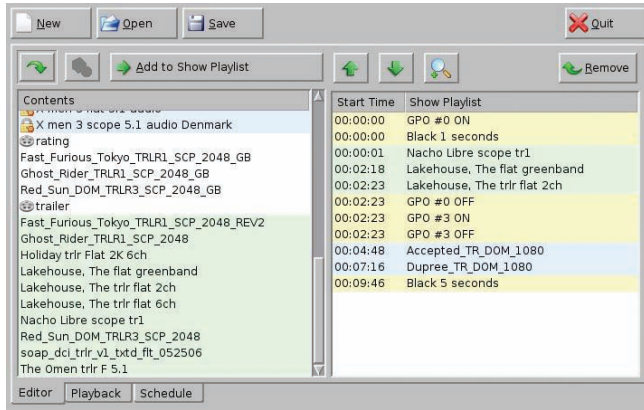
New Open Save Quit

Add to Show Playlist

Remove

Contents
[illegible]
X men 3 scope 5.1 audio Denmark
rating
Fast_Furious_Tokyo_TRLR1_SCP_2048_GB
Ghost_Rider_TRLR1_SCP_2048_GB
Red_Sun_DOM_TRLR3_SCP_2048_GB
trailer
Fast_Furious_Tokyo_TRLR1_SCP_2048_REV2
Ghost_Rider_TRLR1_SCP_2048
Holiday trlr Flat 2K 6ch
Lakehouse, The flat greenband
Lakehouse, The trlr flat 2ch
Lakehouse, The trlr flat 6ch
Nacho Libre scope tr1
Red_Sun_DOM_TRLR3_SCP_2048
soap_dci_trlr_v1_txtd_flt_052506
The Omen trlr F 5.1

| Start Time | Show Playlist |
|---|---|
| 00:00:00 | GPO #0 ON |
| 00:00:00 | Black 1 seconds |
| 00:00:01 | Nacho Libre scope tr1 |
| 00:02:18 | Lakehouse, The flat greenband |
| 00:02:23 | Lakehouse, The trlr flat 2ch |
| 00:02:23 | GPO #0 OFF |
| 00:02:23 | GPO #3 ON |
| 00:02:23 | GPO #3 OFF |
| 00:04:48 | Accepted_TR_DOM_1080 |
| 00:07:16 | Dupree_TR_DOM_1080 |
| 00:09:46 | Black 5 seconds |

Editor Playback Schedule